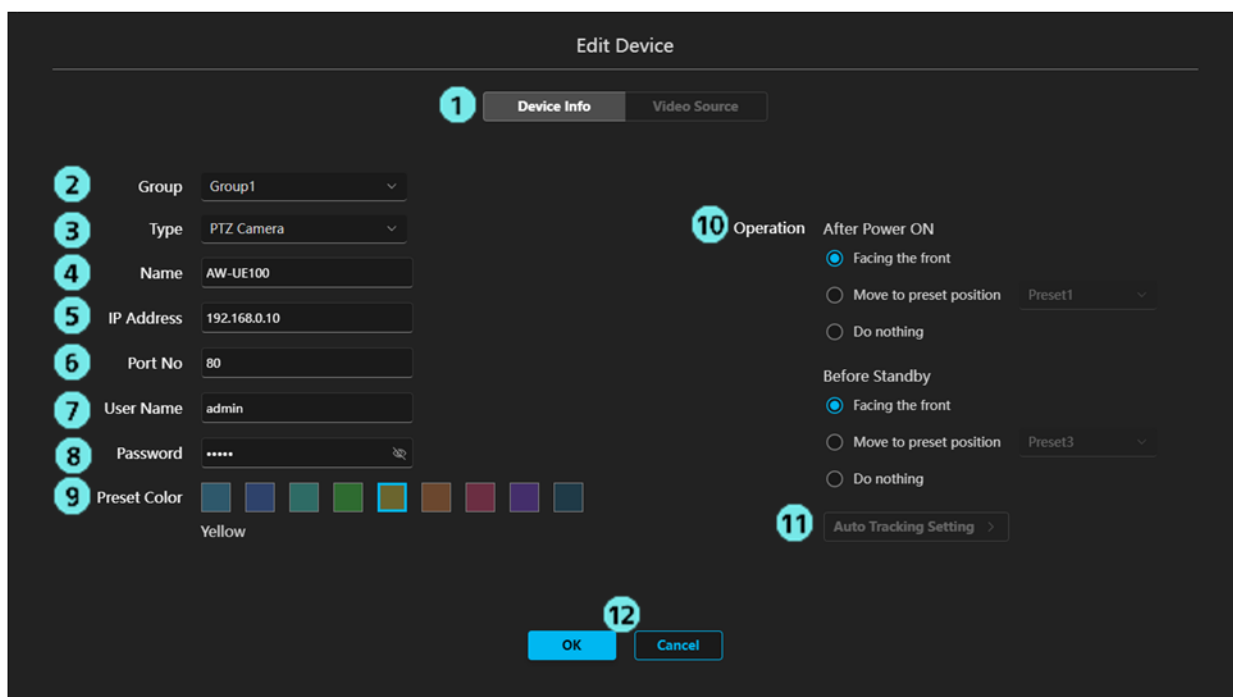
Edit Device

1 Device Info Video Source

2 Group Group1

3 Type PTZ Camera

4 Name AW-UE100

5 IP Address 192.168.0.10

6 Port No 80

7 User Name admin

8 Password •••••

9 Preset Color

Yellow

10 Operation After Power ON

Facing the front

Move to preset position Preset1

Do nothing

Before Standby

Facing the front

Move to preset position Preset3

Do nothing

11 Auto Tracking Setting >

12

OK Cancel